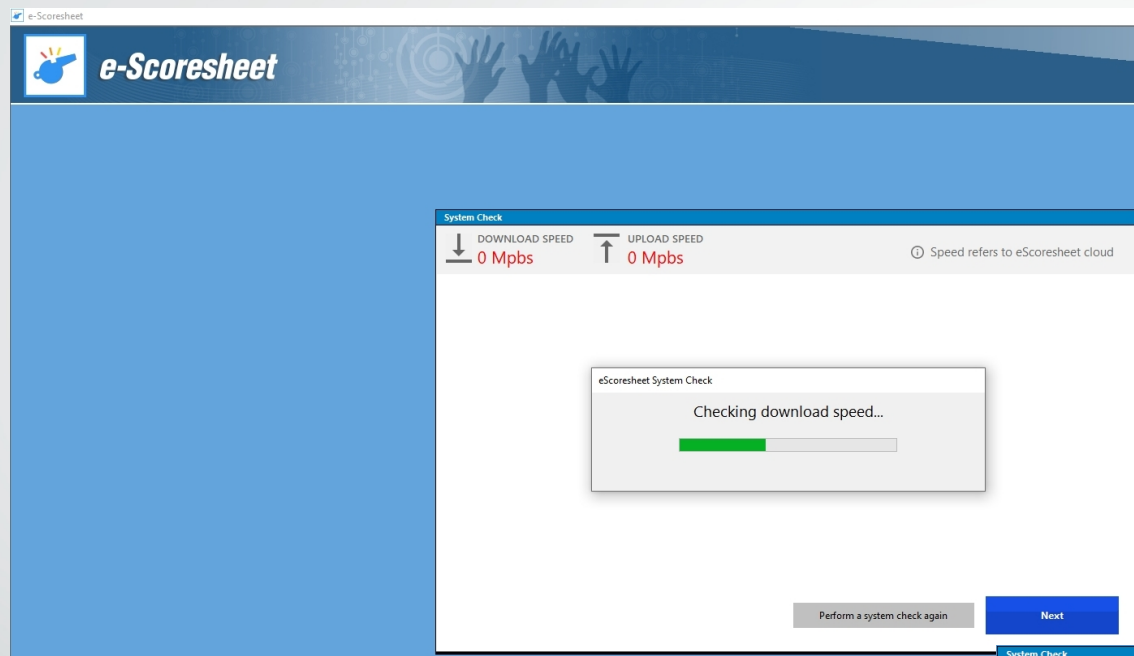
e-Scoresheet

e-Scoresheet

System Check

DOWNLOAD SPEED
0 Mpbs

UPLOAD SPEED
0 Mpbs

ⓘ Speed refers to eScoresheet cloud

eScoresheet System Check

Checking download speed...

Perform a system check again

Next

System Check